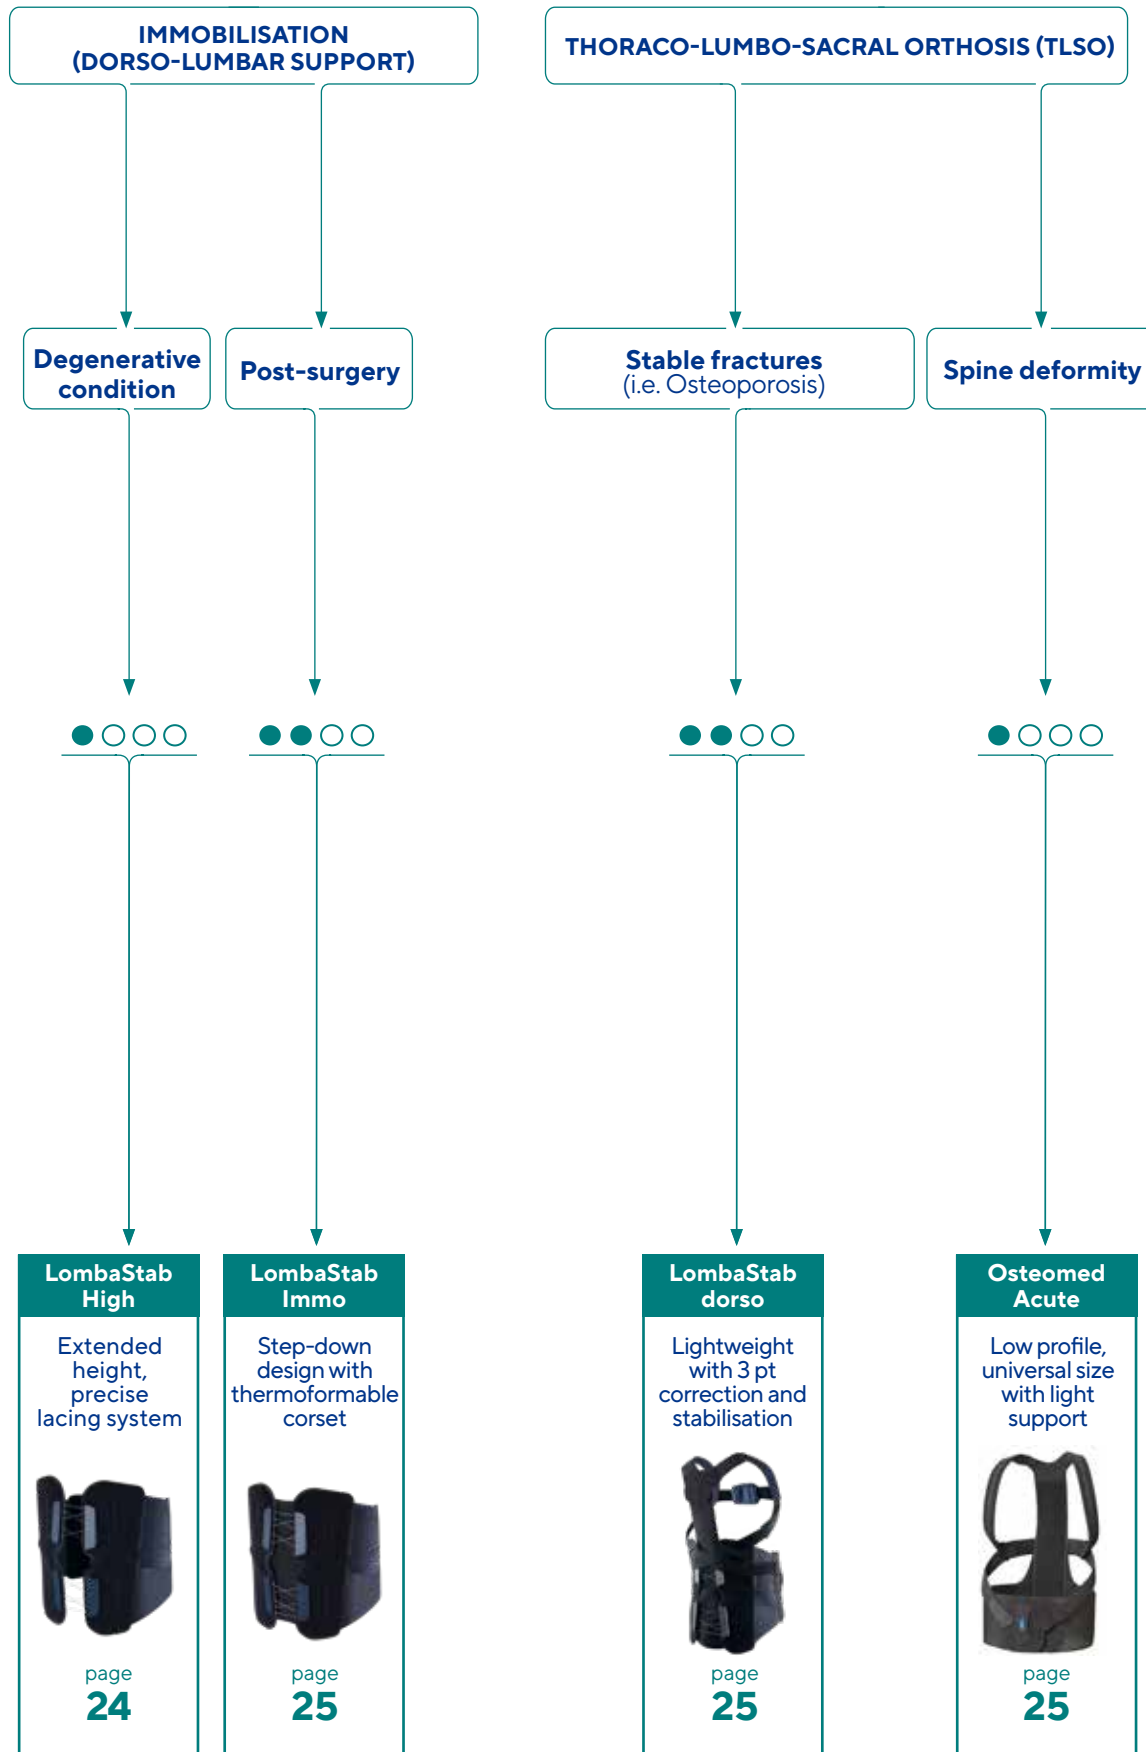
IMMOBILISATION
(DORSO-LUMBAR SUPPORT)

THORACO-LUMBO-SACRAL ORTHOSIS (TLSO)

Degenerative condition

Post-surgery

Stable fractures
(i.e. Osteoporosis)

Spine deformity

LombaStab High

Extended height, precise lacing system

page
24

LombaStab Immo

Step-down design with thermoformable corset

page
25

LombaStab dorso

Lightweight with 3 pt correction and stabilisation

page
25

Osteomed Acute

Low profile, universal size with light support

page
25